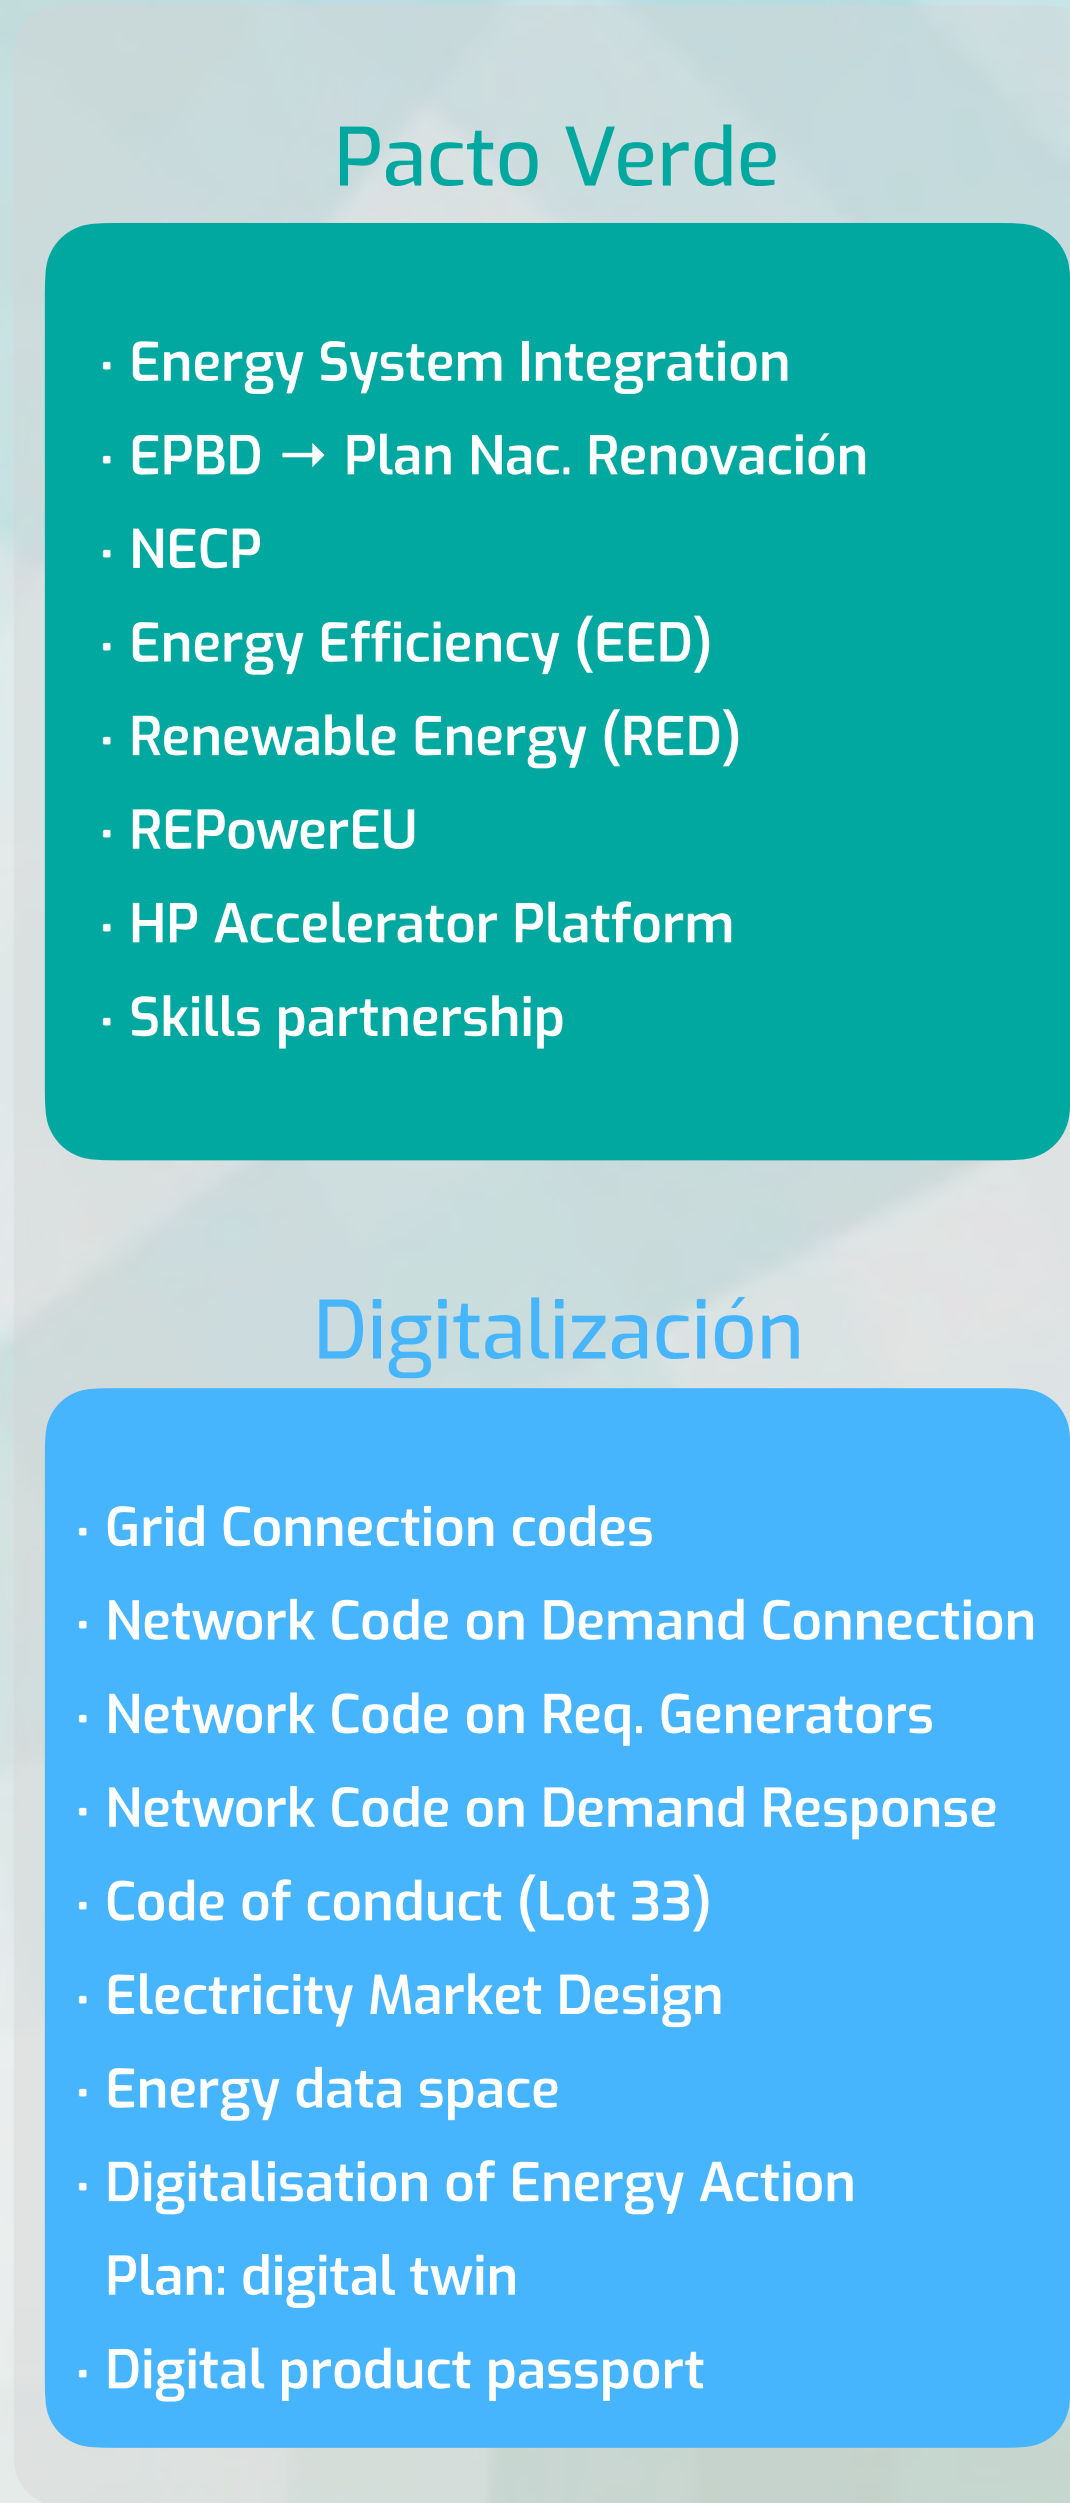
Pacto Verde

· Energy System Integration
· EPBD → Plan Nac. Renovación
· NECP
· Energy Efficiency (EED)
· Renewable Energy (RED)
· REPowerEU
· HP Accelerator Platform
· Skills partnership

Digitalización

· Grid Connection codes
· Network Code on Demand Connection
· Network Code on Req. Generators
· Network Code on Demand Response
· Code of conduct (Lot 33)
· Electricity Market Design
· Energy data space
· Digitalisation of Energy Action Plan: digital twin
· Digital product passport